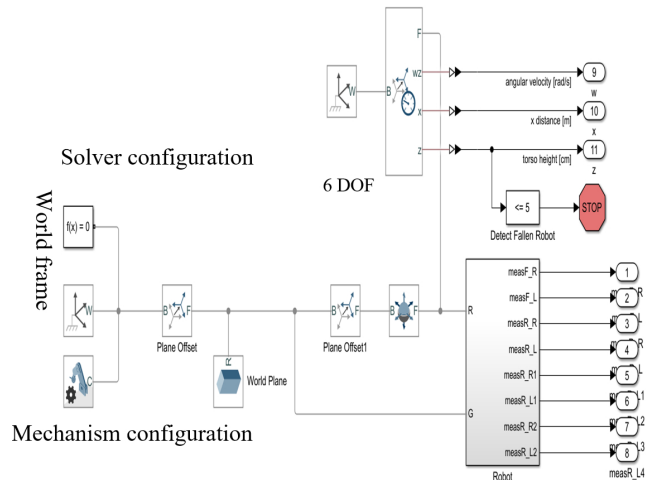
F
wz
x
z
W
B
angular velocity [rad/s]
9
w
x distance [m]
10
x
torso height [cm]
11
z
Solver configuration
6 DOF
<= 5
STOP
Detect Fallen Robot
World frame
f(x) = 0
W
B
F
Plane Offset
World Plane
B
F
Plane Offset1
B
F
C
R
G
measF_R
measF_L
measR_R
measR_L
measR_R1
measR_L1
measR_R2
measR_L2
1
2
3
4
5
6
7
8
Robot
measR_L4
Mechanism configuration